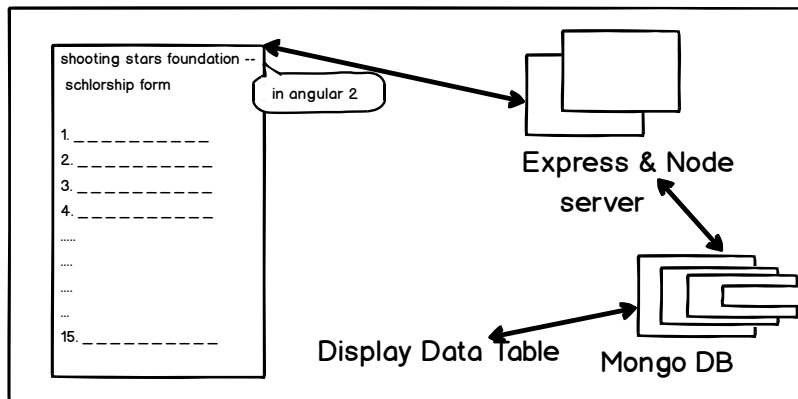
shooting stars foundation --
schlorship form

in angular 2

1. __________
2. __________
3. __________
4. __________
.....
....
....
...
15. __________

Express & Node server

Mongo DB

Display Data Table